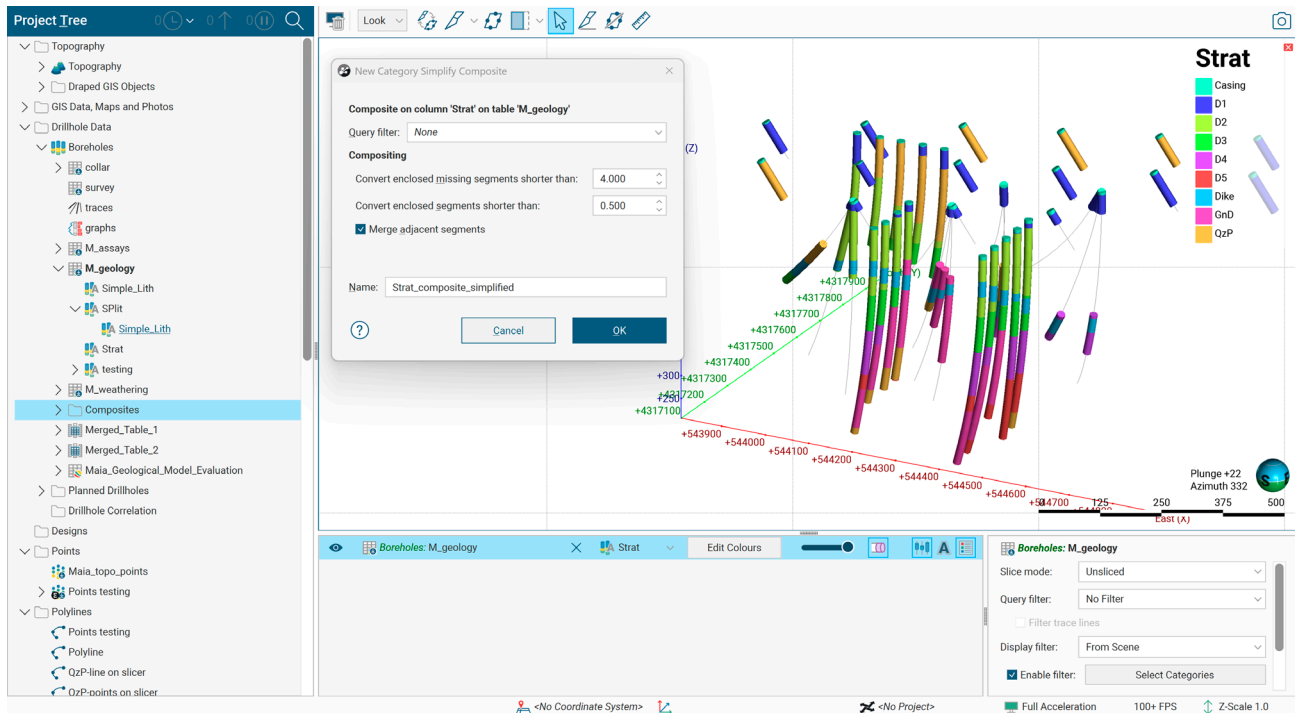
Project Tree

Topography
Topography
Draped GIS Objects
GIS Data, Maps and Photos
Drillhole Data
Boreholes
collar
survey
traces
graphs
M_assays
M_geology
Simple_Lith
SPlit
Simple_Lith
Strat
testing
M_weathering
Composites
Merged_Table_1
Merged_Table_2
Maia_Geological_Model_Evaluation
Planned Drillholes
Drillhole Correlation
Designs
Points
Maia_topo_points
Points testing
Polylines
Points testing
Polyline
QzP-line on slicer
QzP-points on slicer

Look

New Category Simplify Composite

Composite on column 'Strat' on table 'M_geology'

Query filter: None

Compositing

Convert enclosed missing segments shorter than: 4.000

Convert enclosed segments shorter than: 0.500

Merge adjacent segments

Name: Strat_composite_simplified

Cancel OK

Strat
Casing
D1
D2
D3
D4
D5
Dike
GnD
QzP

(Z)
(Y)
+4317900
+4317800
+4317700
+4317600
+4317500
+4317400
+4317300
+4317200
+4317100
+300
+200
+543900
+544000
+544100
+544200
+544300
+544400
+544500
+544600
+544700
East (X)

Plunge +22
Azimuth 332
0 125 250 375 500

Boreholes: M_geology
Strat
Edit Colours

Boreholes: M_geology
Slice mode: Unsliced
Query filter: No Filter
Filter trace lines
Display filter: From Scene
Enable filter: Select Categories

<No Coordinate System>
<No Project>
Full Acceleration
100+ FPS
Z-Scale 1.0